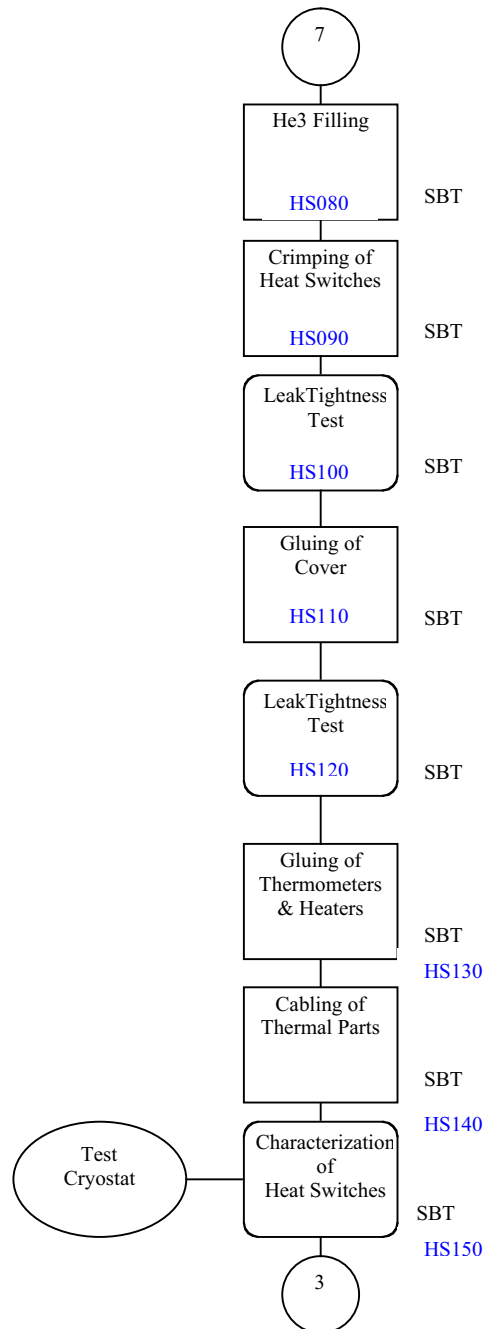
7

He3 Filling

HS080

SBT

Crimping of Heat Switches

HS090

SBT

LeakTightness Test

HS100

SBT

Gluing of Cover

HS110

SBT

LeakTightness Test

HS120

SBT

Gluing of Thermometers & Heaters

SBT

HS130

Cabling of Thermal Parts

SBT

HS140

Test Cryostat

Characterization of Heat Switches

SBT

HS150

3